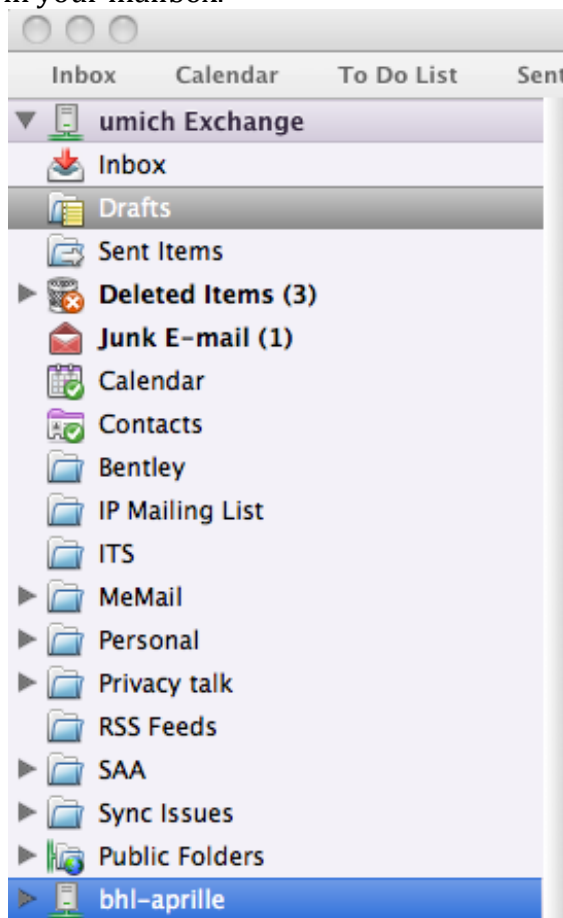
in your mailbox.

Inbox Calendar To Do List Sent

umich Exchange
Inbox
Drafts
Sent Items
Deleted Items (3)
Junk E-mail (1)
Calendar
Contacts
Bentley
IP Mailing List
ITS
MeMail
Personal
Privacy talk
RSS Feeds
SAA
Sync Issues
Public Folders
bhl-aprille